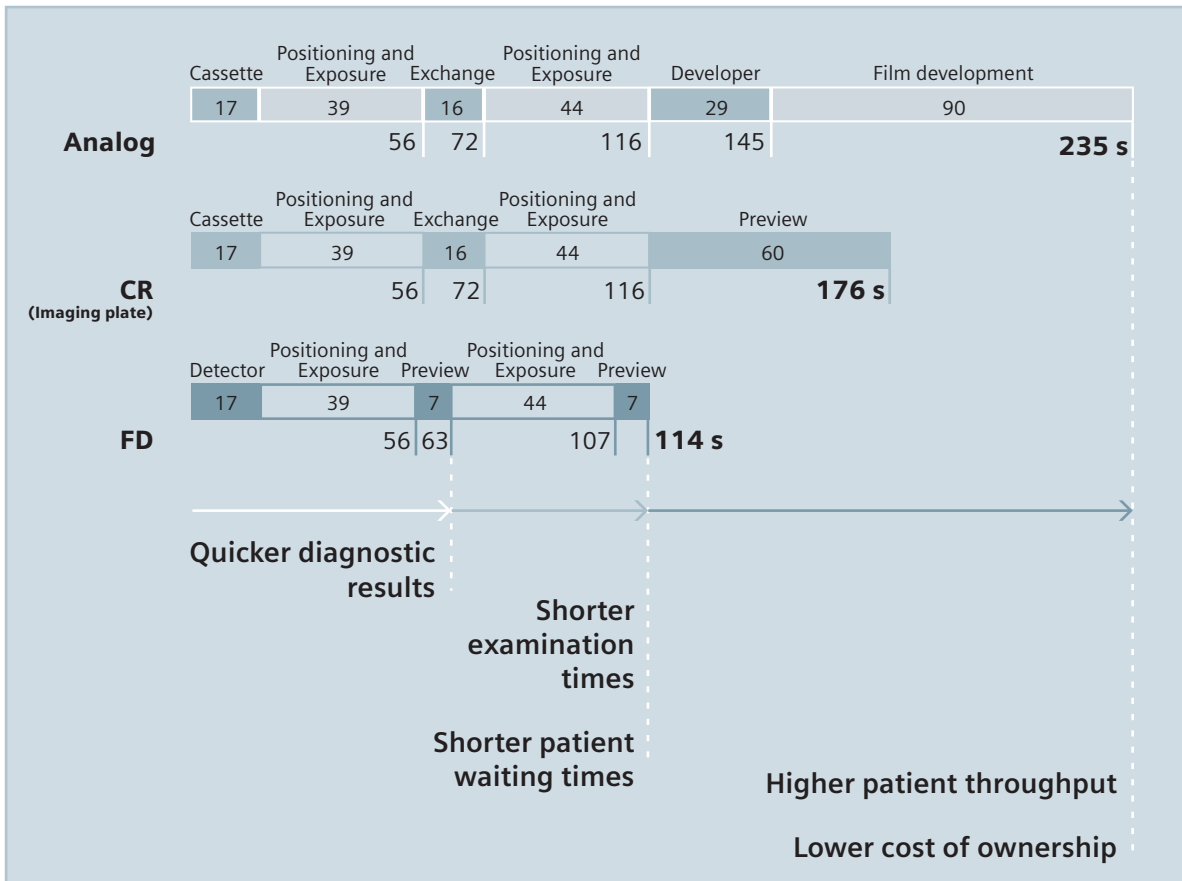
Cassette
Positioning and Exposure
Exchange
Positioning and Exposure
Developer
Film development

| 17 | 39 | 16 | 44 | 29 | 90 |
|---|---|---|---|---|---|

Analog
56 72 116 145 235 s

Cassette
Positioning and Exposure
Exchange
Positioning and Exposure
Preview

| 17 | 39 | 16 | 44 | 60 |
|---|---|---|---|---|

CR
(Imaging plate)
56 72 116 176 s

Detector
Positioning and Exposure
Preview
Positioning and Exposure
Preview

| 17 | 39 | 7 | 44 | 7 |
|---|---|---|---|---|

FD
56 63 107 114 s

Quicker diagnostic results

Shorter examination times

Shorter patient waiting times

Higher patient throughput

Lower cost of ownership